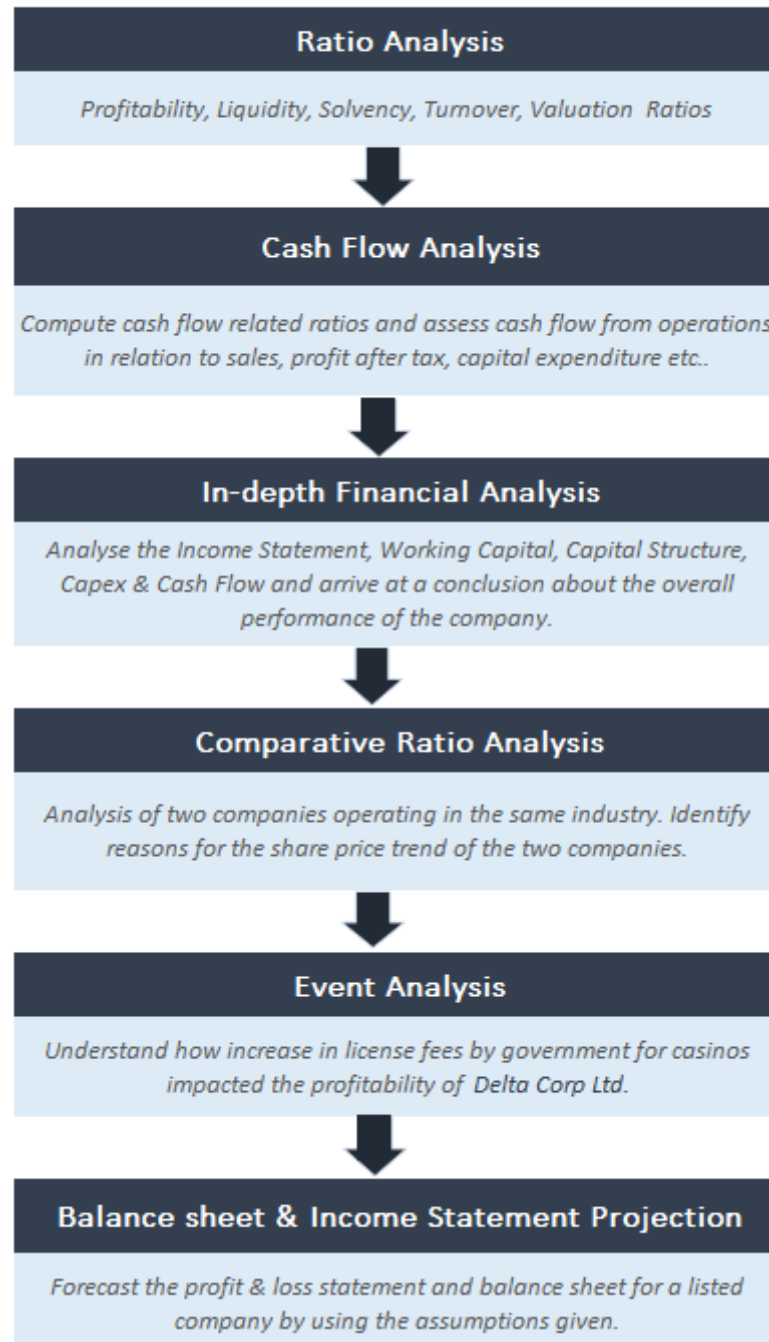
Ratio Analysis

Profitability, Liquidity, Solvency, Turnover, Valuation Ratios

Cash Flow Analysis

Compute cash flow related ratios and assess cash flow from operations in relation to sales, profit after tax, capital expenditure etc..

In-depth Financial Analysis

Analyse the Income Statement, Working Capital, Capital Structure, Capex & Cash Flow and arrive at a conclusion about the overall performance of the company.

Comparative Ratio Analysis

Analysis of two companies operating in the same industry. Identify reasons for the share price trend of the two companies.

Event Analysis

Understand how increase in license fees by government for casinos impacted the profitability of Delta Corp Ltd.

Balance sheet & Income Statement Projection

Forecast the profit & loss statement and balance sheet for a listed company by using the assumptions given.